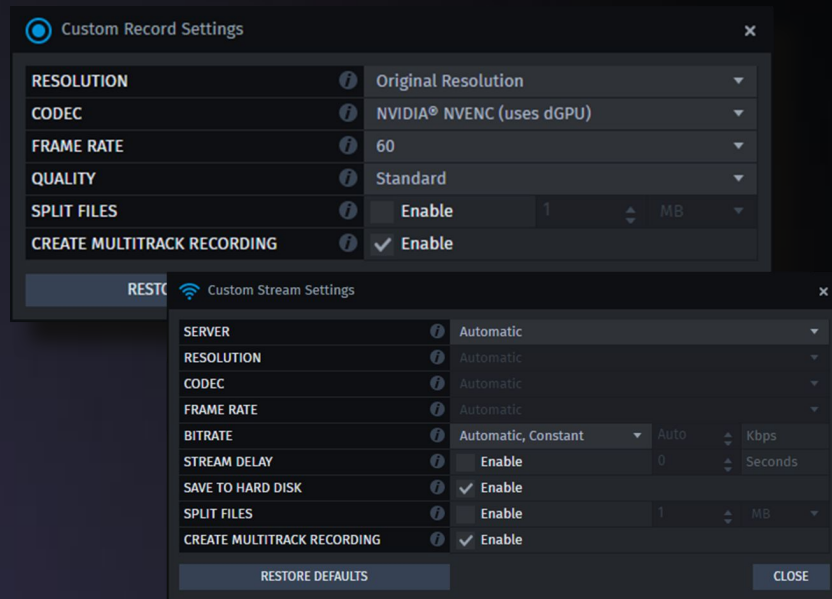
Custom Record Settings

| | |
|---|---|
| RESOLUTION | Original Resolution |
| CODEC | NVIDIA® NVENC (uses dGPU) |
| FRAME RATE | 60 |
| QUALITY | Standard |
| SPLIT FILES | Enable 1 MB |
| CREATE MULTITRACK RECORDING | Enable |

RESTO

Custom Stream Settings

| | |
|---|---|
| SERVER | Automatic |
| RESOLUTION | Automatic |
| CODEC | Automatic |
| FRAME RATE | Automatic |
| BITRATE | Automatic, Constant Auto Kbps |
| STREAM DELAY | Enable 0 Seconds |
| SAVE TO HARD DISK | Enable |
| SPLIT FILES | Enable 1 MB |
| CREATE MULTITRACK RECORDING | Enable |

RESTORE DEFAULTS

CLOSE